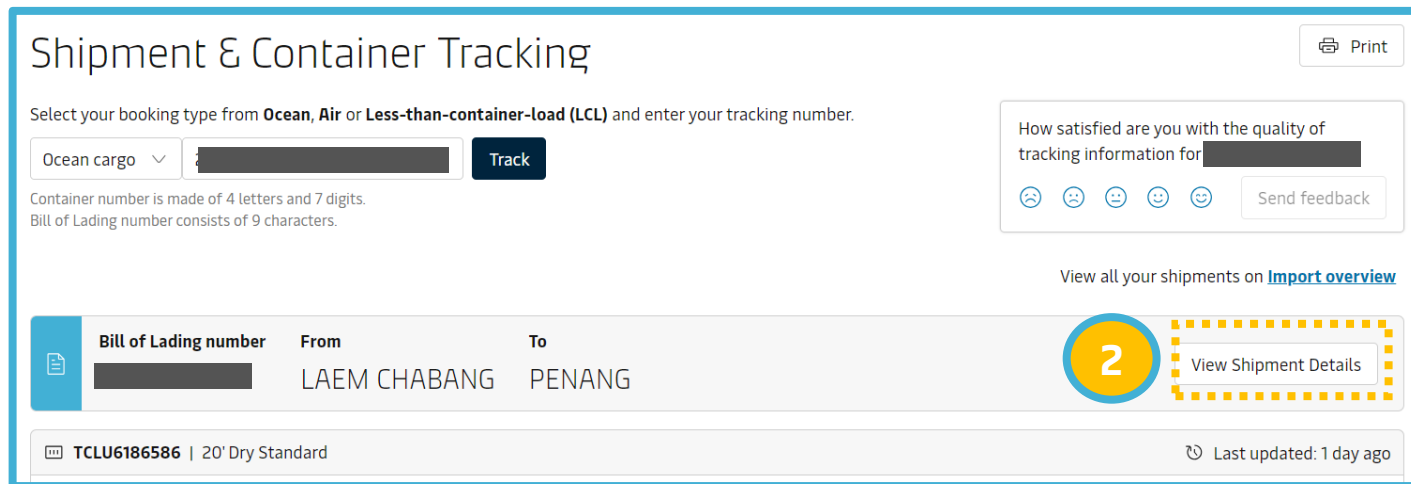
Shipment & Container Tracking

Print

Select your booking type from **Ocean**, **Air** or **Less-than-container-load (LCL)** and enter your tracking number.

Ocean cargo

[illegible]

Track

Container number is made of 4 letters and 7 digits.
Bill of Lading number consists of 9 characters.

How satisfied are you with the quality of tracking information for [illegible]

Send feedback

View all your shipments on Import overview

Bill of Lading number
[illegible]

From
LAEM CHABANG

To
PENANG

2

View Shipment Details

TCLU6186586 | 20' Dry Standard

Last updated: 1 day ago